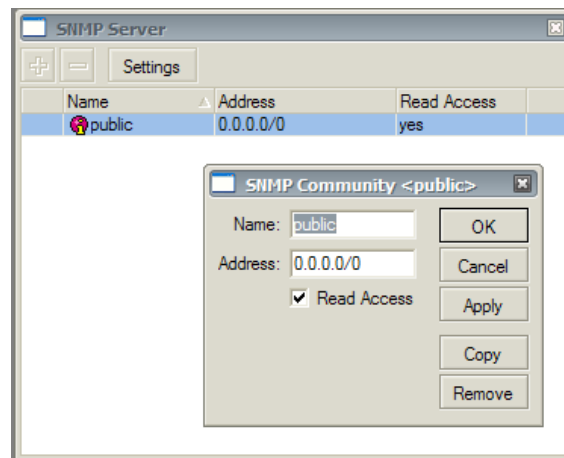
SNMP Server

Settings

| Name | Address | Read Access |
|---|---|---|
| public | 0.0.0.0/0 | yes |

SNMP Community <public>

Name: public

Address: 0.0.0.0/0

Read Access

OK

Cancel

Apply

Copy

Remove